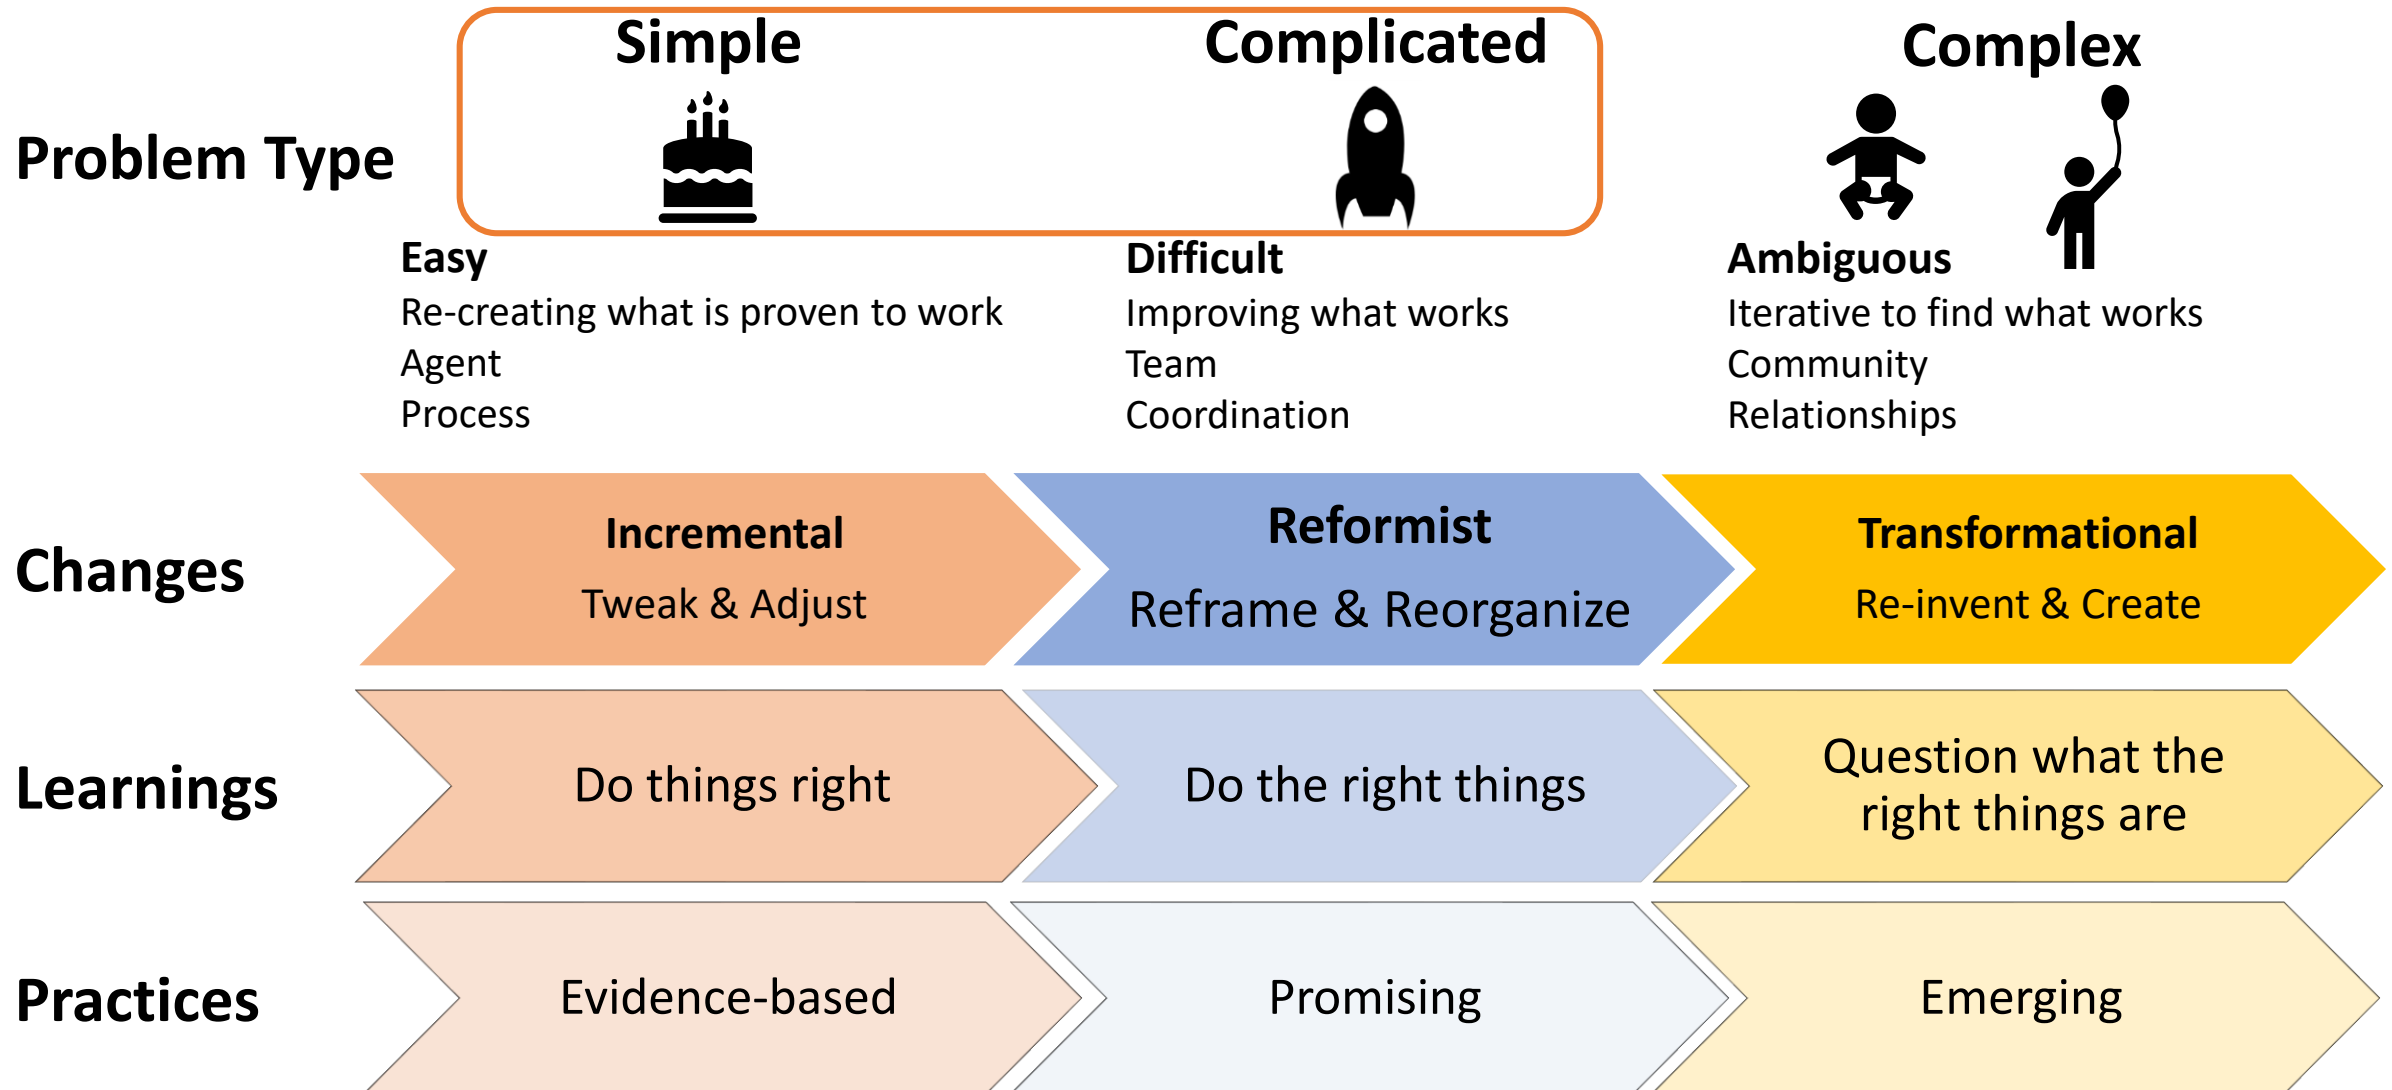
Problem Type

Simple

Complicated

Complex

Easy
Re-creating what is proven to work
Agent
Process

Difficult
Improving what works
Team
Coordination

Ambiguous
Iterative to find what works
Community
Relationships

Changes

Incremental
Tweak & Adjust

Reformist
Reframe & Reorganize

Transformational
Re-invent & Create

Learnings

Do things right

Do the right things

Question what the right things are

Practices

Evidence-based

Promising

Emerging